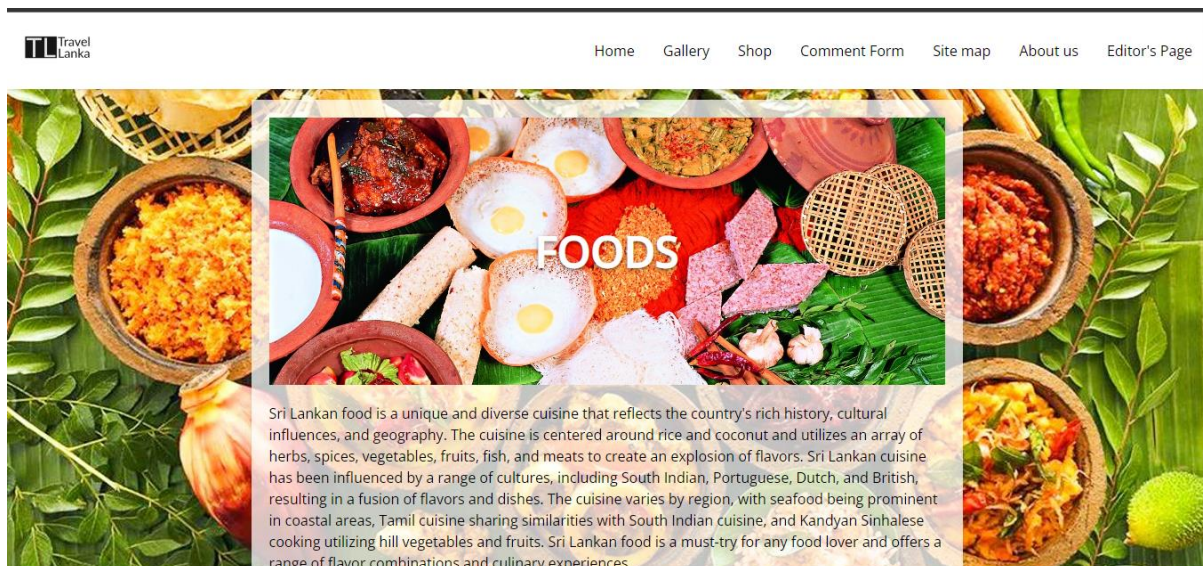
TL Travel Lanka

Home Gallery Shop Comment Form Site map About us Editor's Page

FOODS

Sri Lankan food is a unique and diverse cuisine that reflects the country's rich history, cultural influences, and geography. The cuisine is centered around rice and coconut and utilizes an array of herbs, spices, vegetables, fruits, fish, and meats to create an explosion of flavors. Sri Lankan cuisine has been influenced by a range of cultures, including South Indian, Portuguese, Dutch, and British, resulting in a fusion of flavors and dishes. The cuisine varies by region, with seafood being prominent in coastal areas, Tamil cuisine sharing similarities with South Indian cuisine, and Kandyan Sinhalese cooking utilizing hill vegetables and fruits. Sri Lankan food is a must-try for any food lover and offers a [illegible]